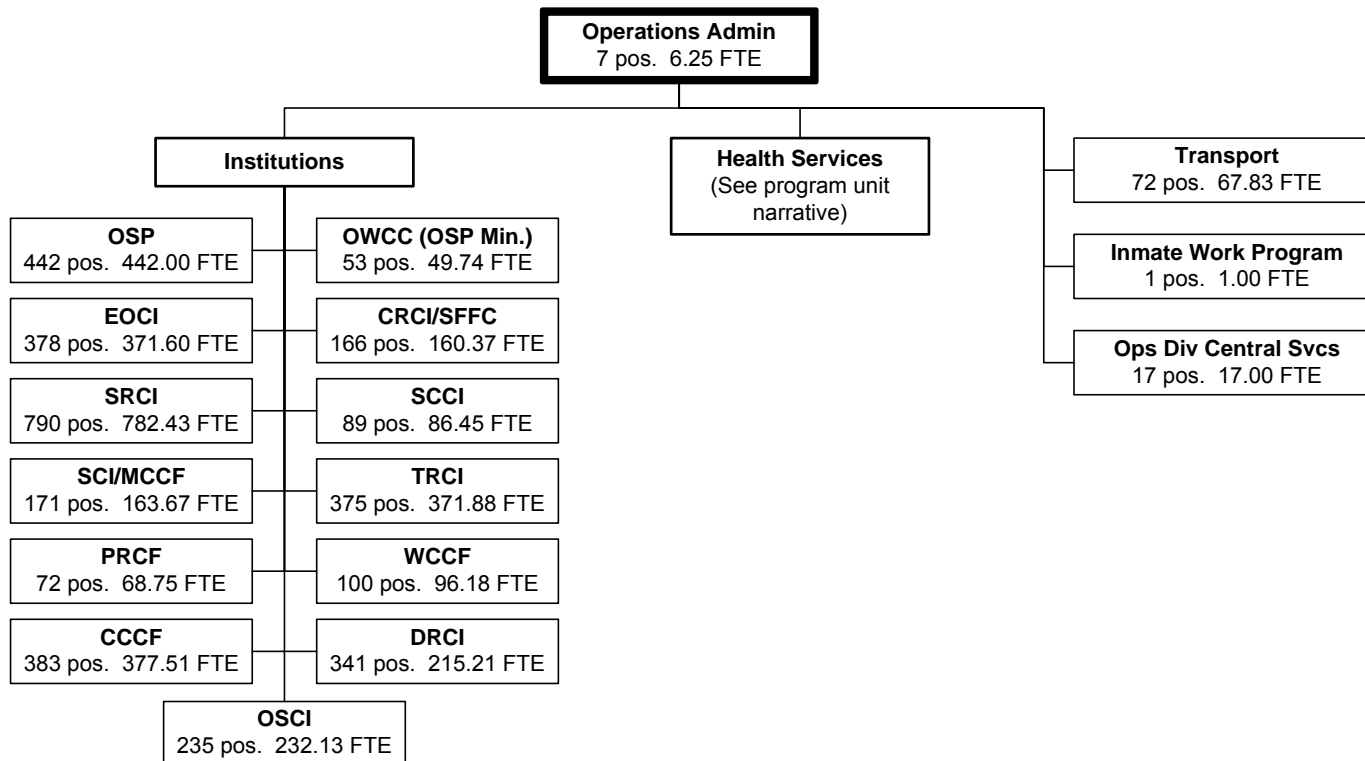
Operations Admin
7 pos. 6.25 FTE

Institutions

OSP
442 pos. 442.00 FTE

OWCC (OSP Min.)
53 pos. 49.74 FTE

EOCI
378 pos. 371.60 FTE

CRCI/SFFC
166 pos. 160.37 FTE

SRCI
790 pos. 782.43 FTE

SCCI
89 pos. 86.45 FTE

SCI/MCCF
171 pos. 163.67 FTE

TRCI
375 pos. 371.88 FTE

PRCF
72 pos. 68.75 FTE

WCCF
100 pos. 96.18 FTE

CCCF
383 pos. 377.51 FTE

DRCI
341 pos. 215.21 FTE

OSCI
235 pos. 232.13 FTE

Health Services
(See program unit narrative)

Transport
72 pos. 67.83 FTE

Inmate Work Program
1 pos. 1.00 FTE

Ops Div Central Svcs
17 pos. 17.00 FTE